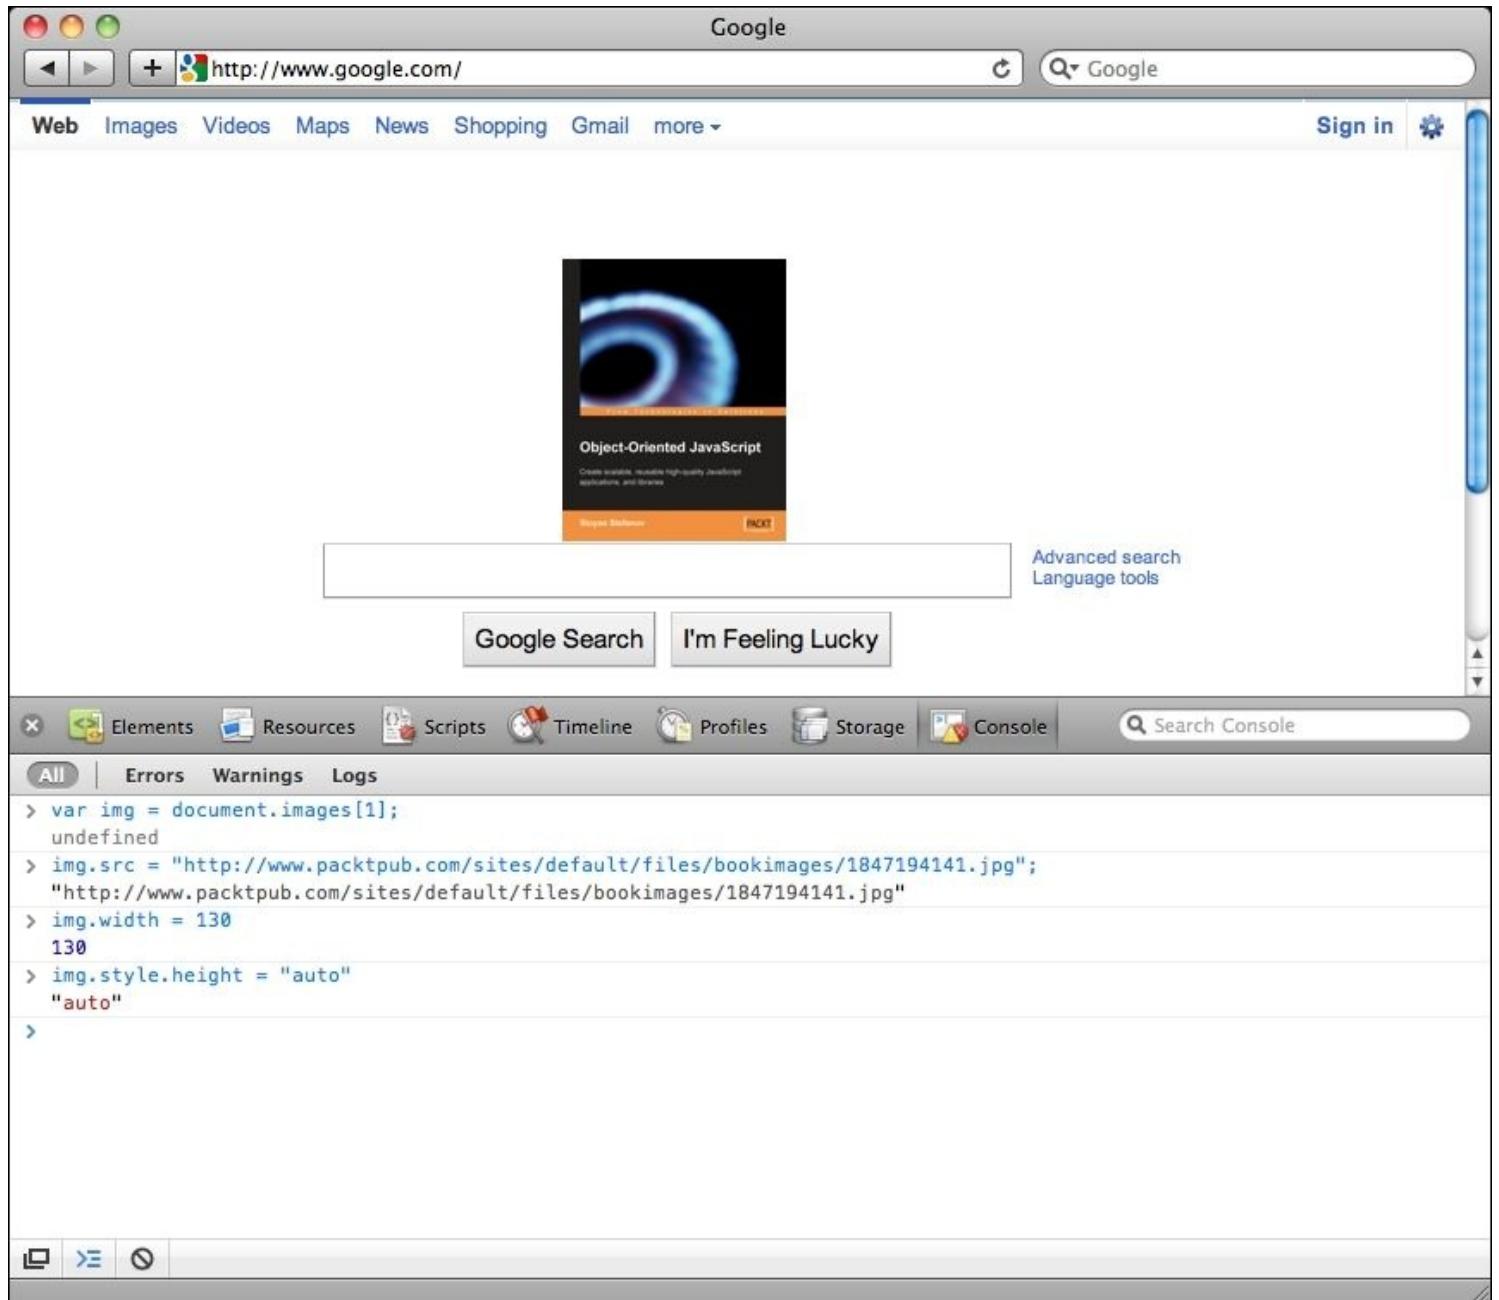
Google

http://www.google.com/

Google

Web Images Videos Maps News Shopping Gmail more ▾ Sign in

Object-Oriented JavaScript

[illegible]

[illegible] PACKT

Advanced search
Language tools

Google Search I'm Feeling Lucky

Elements Resources Scripts Timeline Profiles Storage Console Search Console

All Errors Warnings Logs

> var img = document.images[1];
undefined
> img.src = "http://www.packtpub.com/sites/default/files/bookimages/1847194141.jpg";
"http://www.packtpub.com/sites/default/files/bookimages/1847194141.jpg"
> img.width = 130
130
> img.style.height = "auto"
"auto"
>